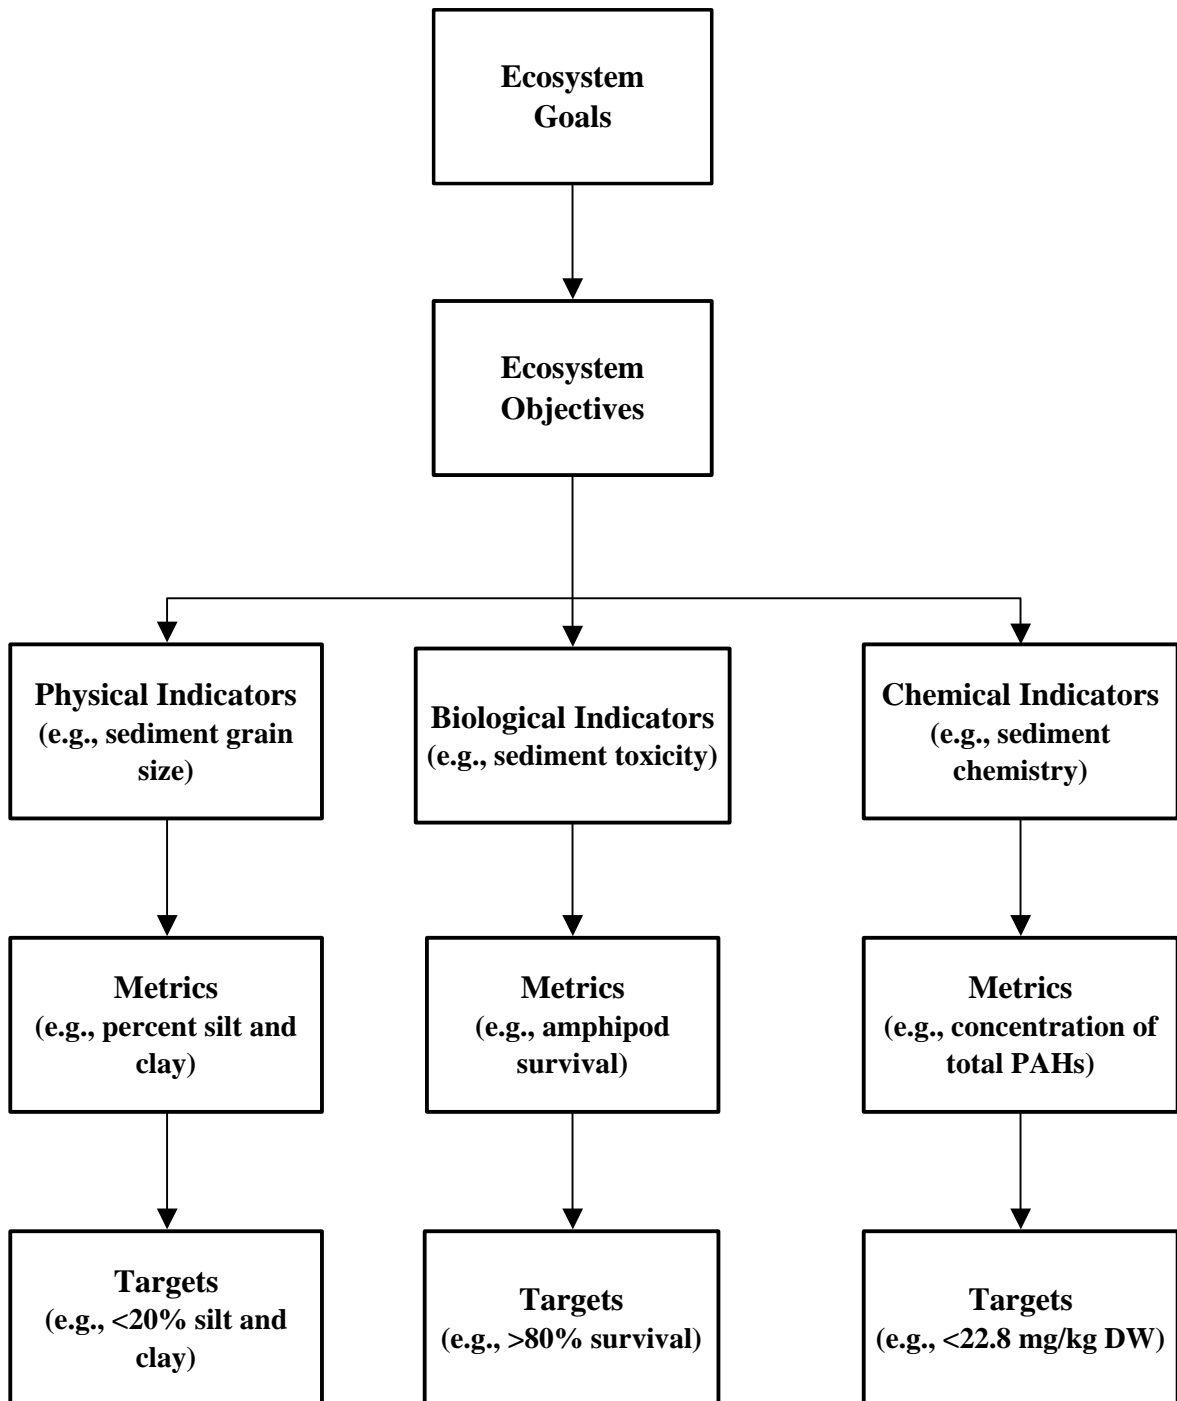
Ecosystem Goals

Ecosystem Objectives

Physical Indicators (e.g., sediment grain size)

Biological Indicators (e.g., sediment toxicity)

Chemical Indicators (e.g., sediment chemistry)

Metrics (e.g., percent silt and clay)

Metrics (e.g., amphipod survival)

Metrics (e.g., concentration of total PAHs)

Targets (e.g., <20% silt and clay)

Targets (e.g., >80% survival)

Targets (e.g., <22.8 mg/kg DW)